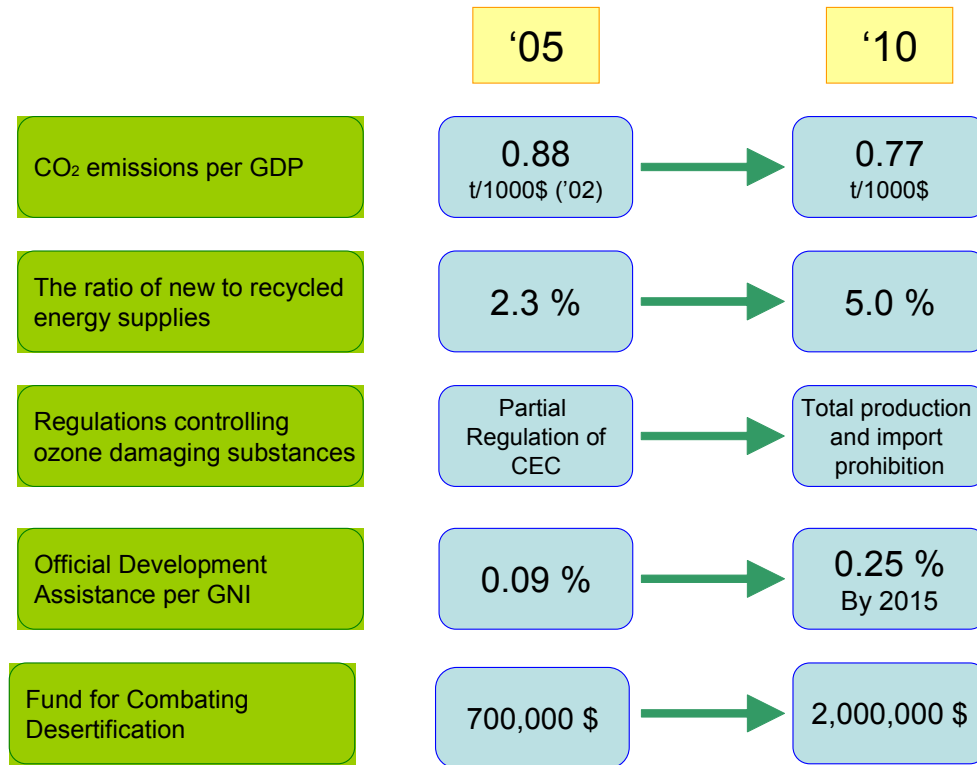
‘05

‘10

$CO_2$ emissions per GDP

0.88
t/1000$ (’02)

0.77
t/1000$

The ratio of new to recycled energy supplies

2.3 %

5.0 %

Regulations controlling ozone damaging substances

Partial Regulation of CEC

Total production and import prohibition

Official Development Assistance per GNI

0.09 %

0.25 %
By 2015

Fund for Combating Desertification

700,000 $

2,000,000 $